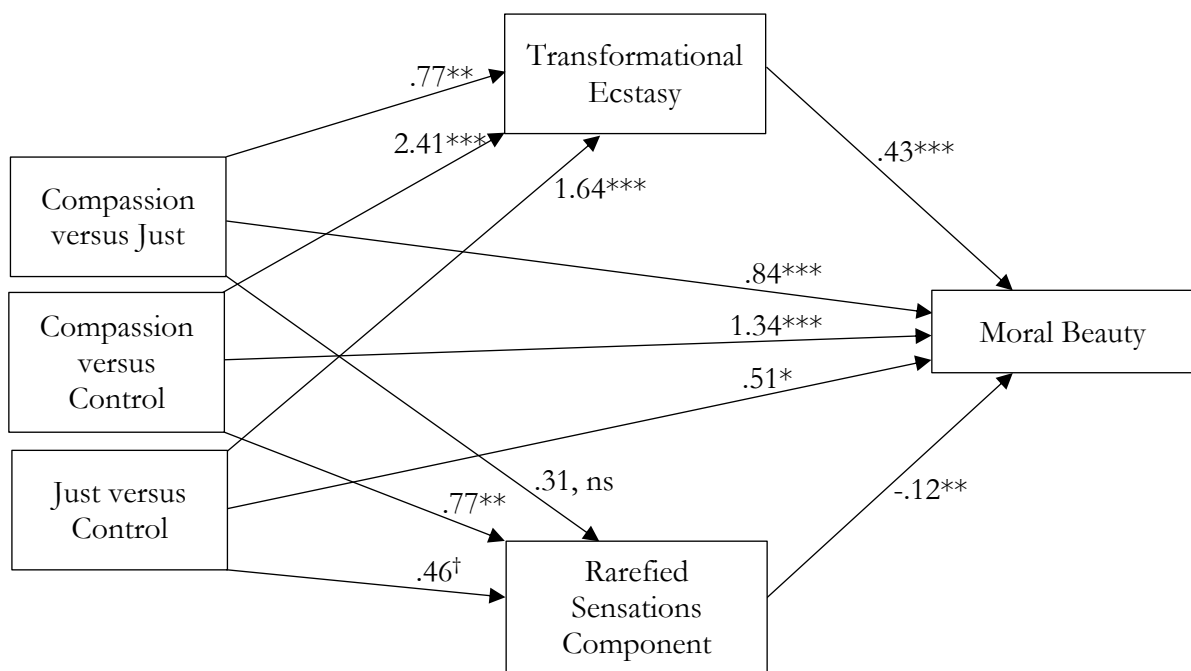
Transformational Ecstasy

.77**

2.41***

1.64***

.43***

Compassion versus Just

Compassion versus Control

Just versus Control

.84***

1.34***

.51*

Moral Beauty

.31, ns

.77**

.46$^{\dagger}$

-.12**

Rarefied Sensations Component